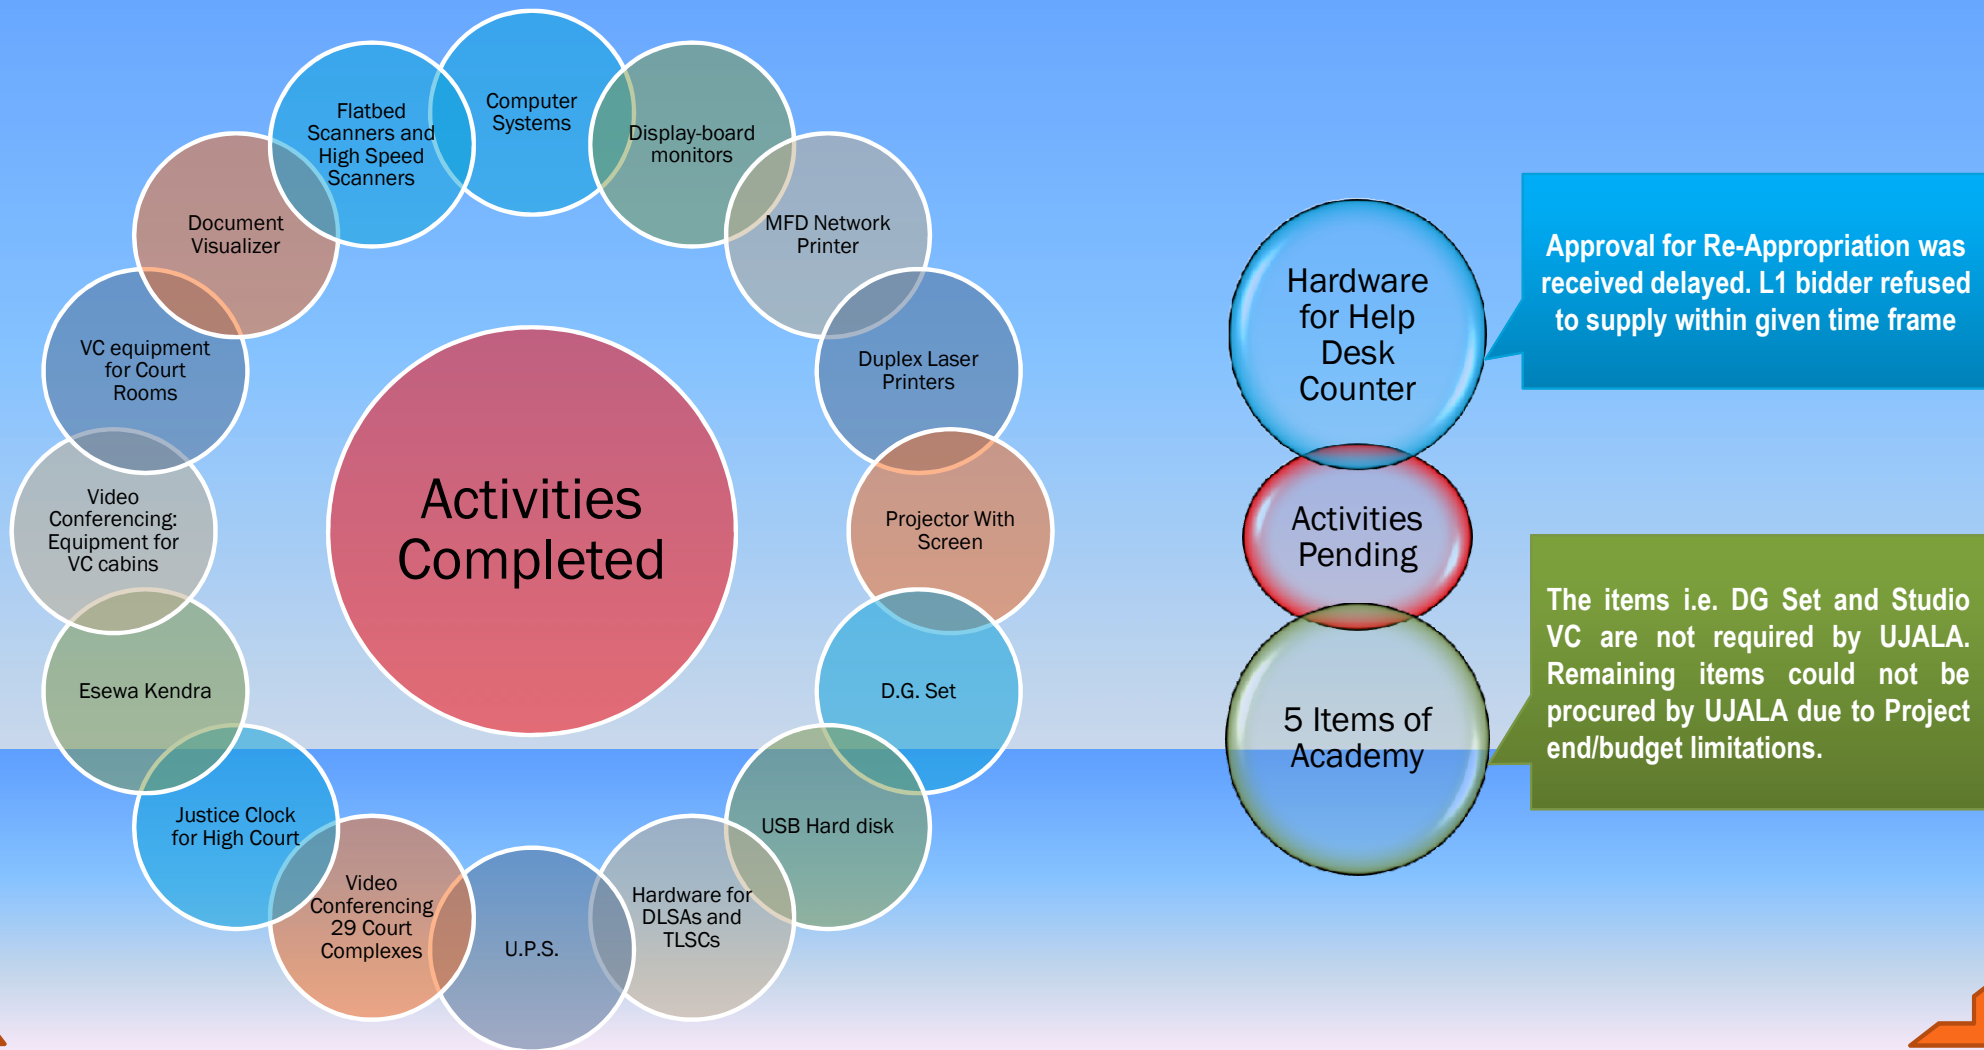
Activities Completed

Computer Systems

Display-board monitors

MFD Network Printer

Duplex Laser Printers

Projector With Screen

D.G. Set

USB Hard disk

Hardware for DLSAs and TLSCs

U.P.S.

Video Conferencing 29 Court Complexes

Justice Clock for High Court

Esewa Kendra

Video Conferencing: Equipment for VC cabins

VC equipment for Court Rooms

Document Visualizer

Flatbed Scanners and High Speed Scanners

Hardware for Help Desk Counter

Activities Pending

5 Items of Academy

Approval for Re-Appropriation was received delayed. L1 bidder refused to supply within given time frame

The items i.e. DG Set and Studio VC are not required by UJALA. Remaining items could not be procured by UJALA due to Project end/budget limitations.